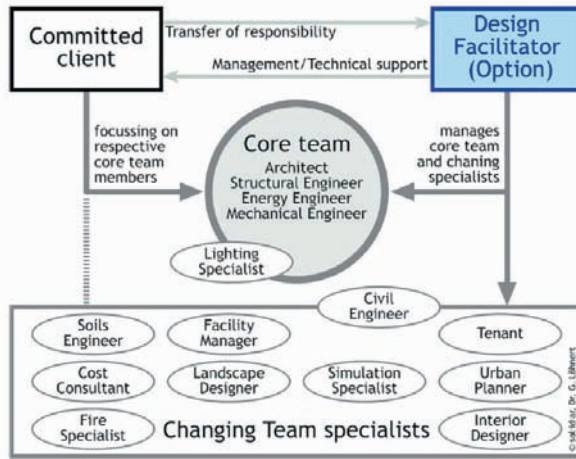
Committed client

Transfer of responsibility

Management/Technical support

Design Facilitator (Option)

focussing on respective core team members

manages core team and chaning specialists

Core team
Architect
Structural Engineer
Energy Engineer
Mechanical Engineer

Lighting Specialist

Civil Engineer

Soils Engineer

Facility Manager

Tenant

Cost Consultant

Landscape Designer

Simulation Specialist

Urban Planner

Fire Specialist

Changing Team specialists

Interior Designer

© sol·id·ar, Dr. G. Löhnert